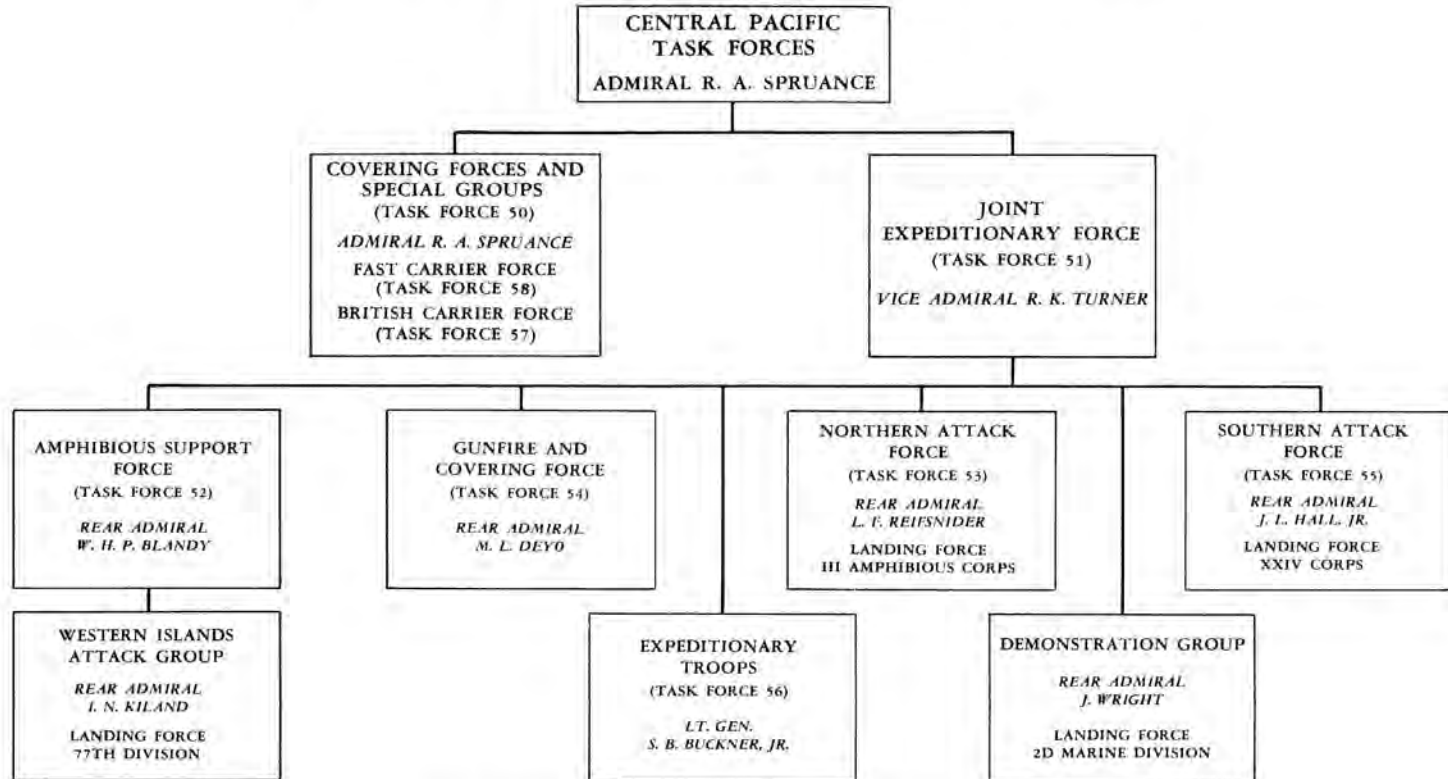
CENTRAL PACIFIC TASK FORCES
ADMIRAL R. A. SPRUANCE

COVERING FORCES AND SPECIAL GROUPS
(TASK FORCE 50)
ADMIRAL R. A. SPRUANCE
FAST CARRIER FORCE
(TASK FORCE 58)
BRITISH CARRIER FORCE
(TASK FORCE 57)

JOINT EXPEDITIONARY FORCE
(TASK FORCE 51)
VICE ADMIRAL R. K. TURNER

AMPHIBIOUS SUPPORT FORCE
(TASK FORCE 52)
REAR ADMIRAL
W. H. P. BLANDY

GUNFIRE AND COVERING FORCE
(TASK FORCE 54)
REAR ADMIRAL
M. L. DEYO

NORTHERN ATTACK FORCE
(TASK FORCE 53)
REAR ADMIRAL
L. F. REIFSNIDER
LANDING FORCE
III AMPHIBIOUS CORPS

SOUTHERN ATTACK FORCE
(TASK FORCE 55)
REAR ADMIRAL
J. L. HALL, JR.
LANDING FORCE
XXIV CORPS

WESTERN ISLANDS ATTACK GROUP
REAR ADMIRAL
I. N. KILAND
LANDING FORCE
77TH DIVISION

EXPEDITIONARY TROOPS
(TASK FORCE 56)
LT. GEN.
S. B. BUCKNER, JR.

DEMONSTRATION GROUP
REAR ADMIRAL
J. WRIGHT
LANDING FORCE
2D MARINE DIVISION